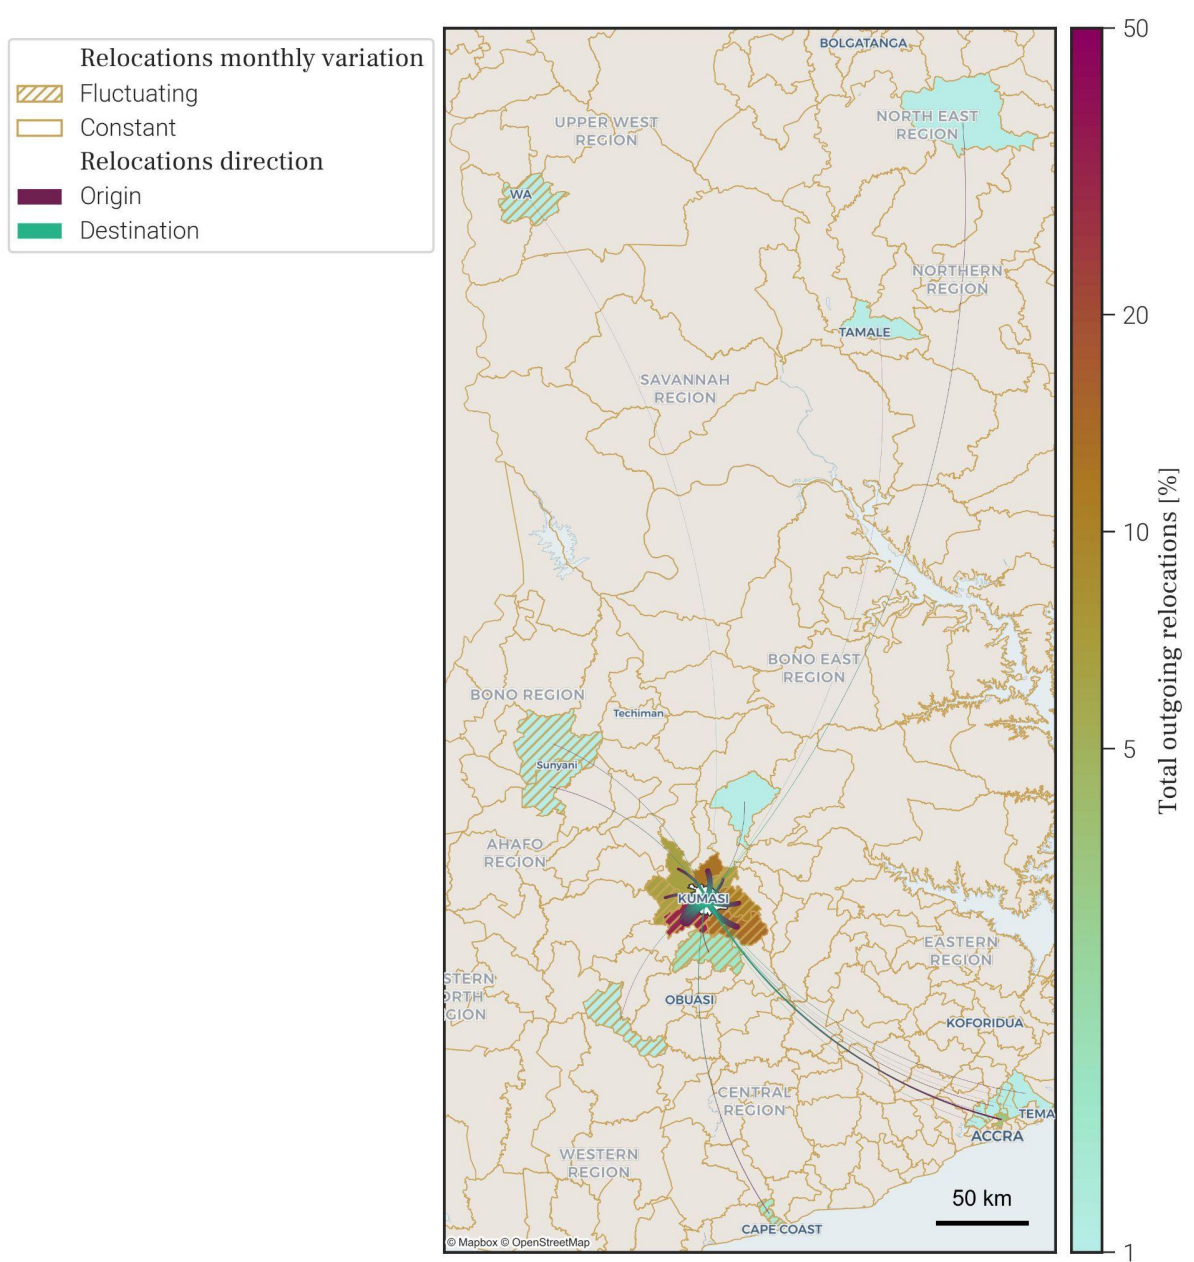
Relocations monthly variation
Fluctuating
Constant
Relocations direction
Origin
Destination

BOLGATANGA
NORTH EAST REGION
UPPER WEST REGION
WA
NORTHERN REGION
TAMALE
SAVANNAH REGION
BONO EAST REGION
BONO REGION
Techiman
Sunyani
AHAFO REGION
KUMASI
EASTERN REGION
STERN ORTH GION
OBUASI
KOFORIDUA
CENTRAL REGION
TEMA
ACCRA
WESTERN REGION
CAPE COAST
50 km
© Mapbox © OpenStreetMap

50
20
10
5
1
Total outgoing relocations [%]